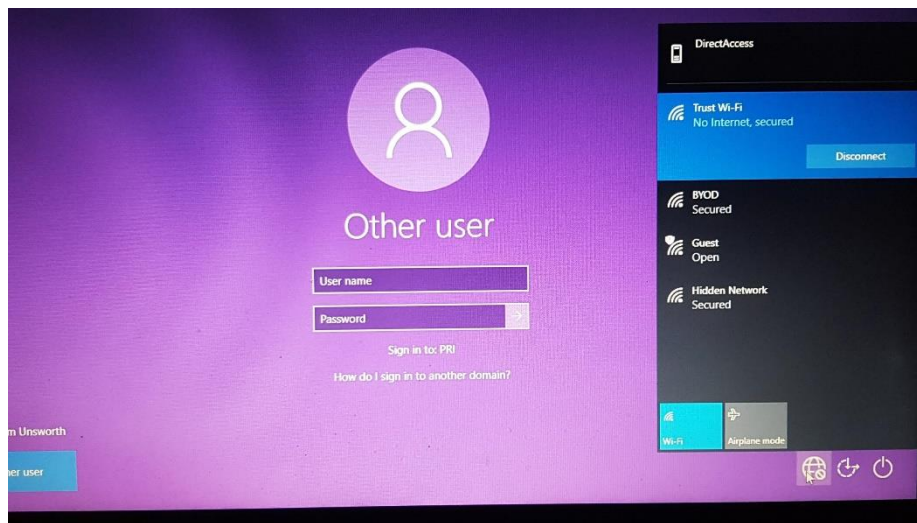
Other user

User name

Password

Sign in to: PRI

How do I sign in to another domain?

m Unsworth

her user

DirectAccess

Trust Wi-Fi
No Internet, secured

Disconnect

BYOD
Secured

Guest
Open

Hidden Network
Secured

Wi-Fi

Airplane mode